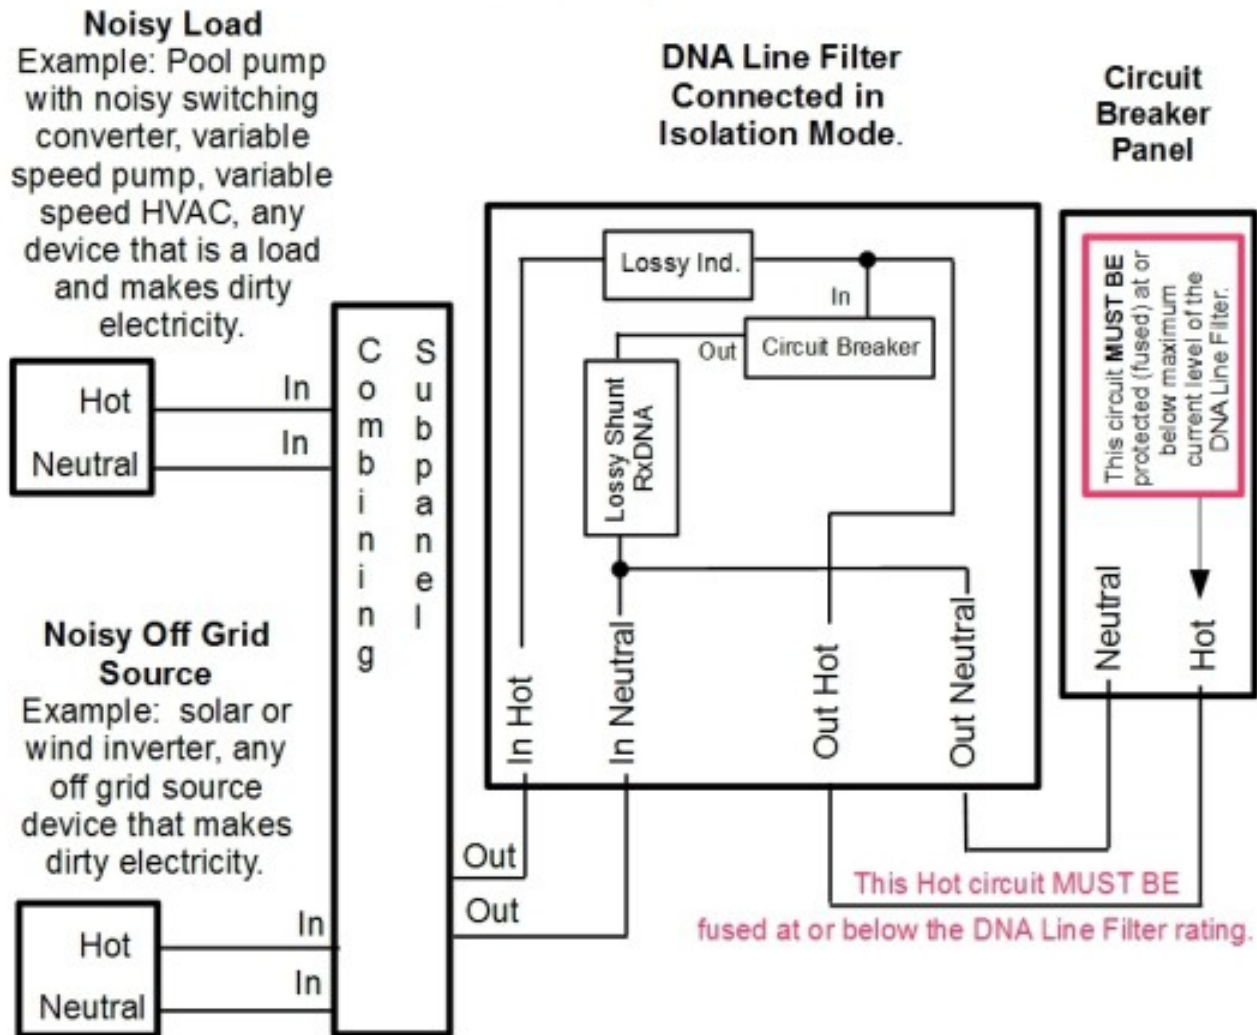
Noisy Load
Example: Pool pump with noisy switching converter, variable speed pump, variable speed HVAC, any device that is a load and makes dirty electricity.

DNA Line Filter Connected in Isolation Mode.

Circuit Breaker Panel

Hot
Neutral
In
In

Combining Subpanel

Lossy Ind.
In
Out
Circuit Breaker
Lossy Shunt RxDNA

In Hot
In Neutral
Out Hot
Out Neutral

This circuit **MUST BE** protected (fused) at or below maximum current level of the DNA Line Filter.

Neutral
Hot

Noisy Off Grid Source
Example: solar or wind inverter, any off grid source device that makes dirty electricity.

Hot
Neutral
In
In
Out
Out

This Hot circuit MUST BE fused at or below the DNA Line Filter rating.